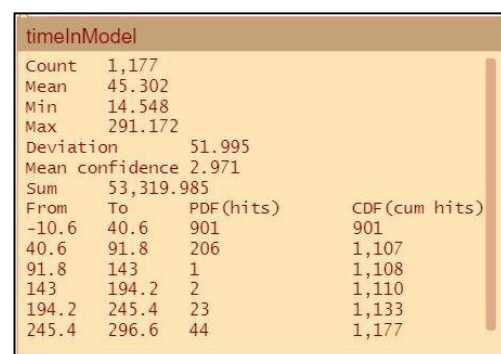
timeInModel

Count 1,177
Mean 45.302
Min 14.548
Max 291.172
Deviation 51.995
Mean confidence 2.971
Sum 53,319.985

| From | To | PDF(hits) | CDF(cum hits) |
|---|---|---|---|
| -10.6 | 40.6 | 901 | 901 |
| 40.6 | 91.8 | 206 | 1,107 |
| 91.8 | 143 | 1 | 1,108 |
| 143 | 194.2 | 2 | 1,110 |
| 194.2 | 245.4 | 23 | 1,133 |
| 245.4 | 296.6 | 44 | 1,177 |